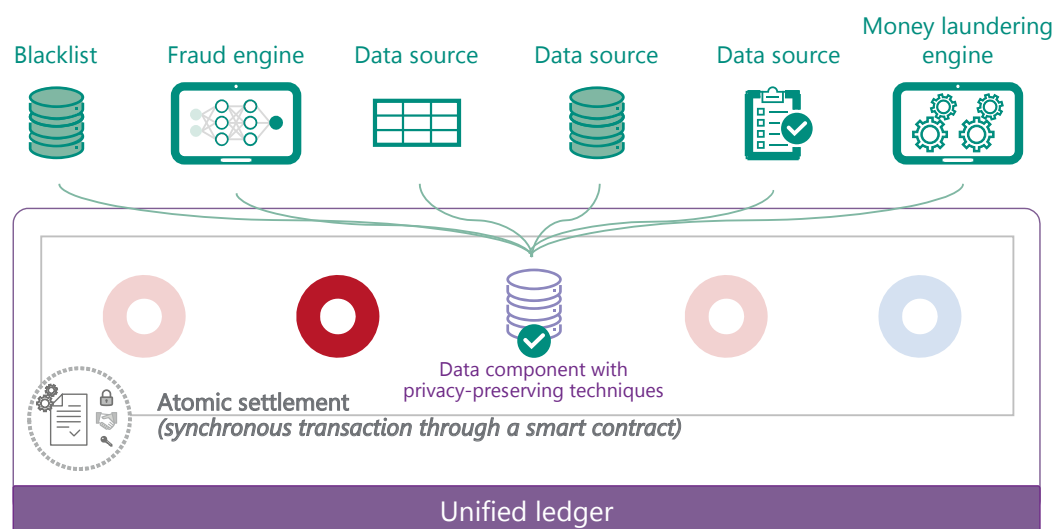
Blacklist

Fraud engine

Data source

Data source

Data source

Money laundering engine

Data component with privacy-preserving techniques

Atomic settlement
*(synchronous transaction through a smart contract)*

Unified ledger